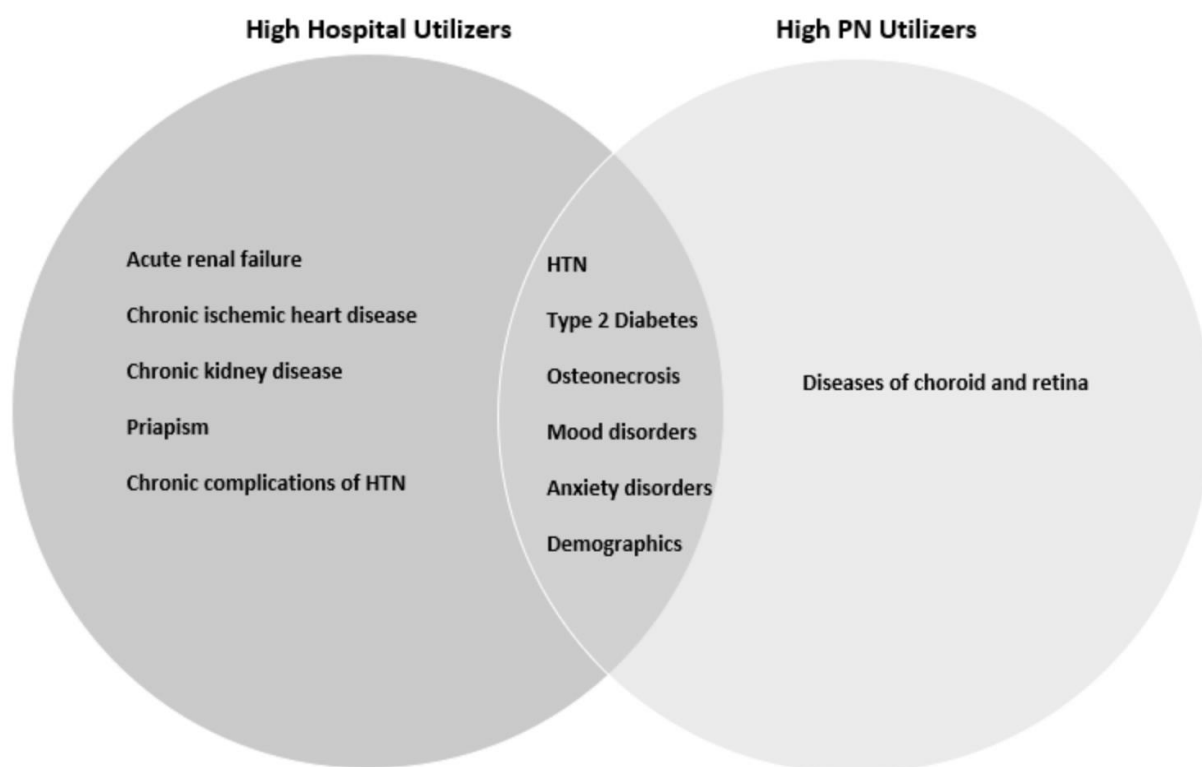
High Hospital Utilizers

High PN Utilizers

Acute renal failure

Chronic ischemic heart disease

Chronic kidney disease

Priapism

Chronic complications of HTN

HTN

Type 2 Diabetes

Osteonecrosis

Mood disorders

Anxiety disorders

Demographics

Diseases of choroid and retina